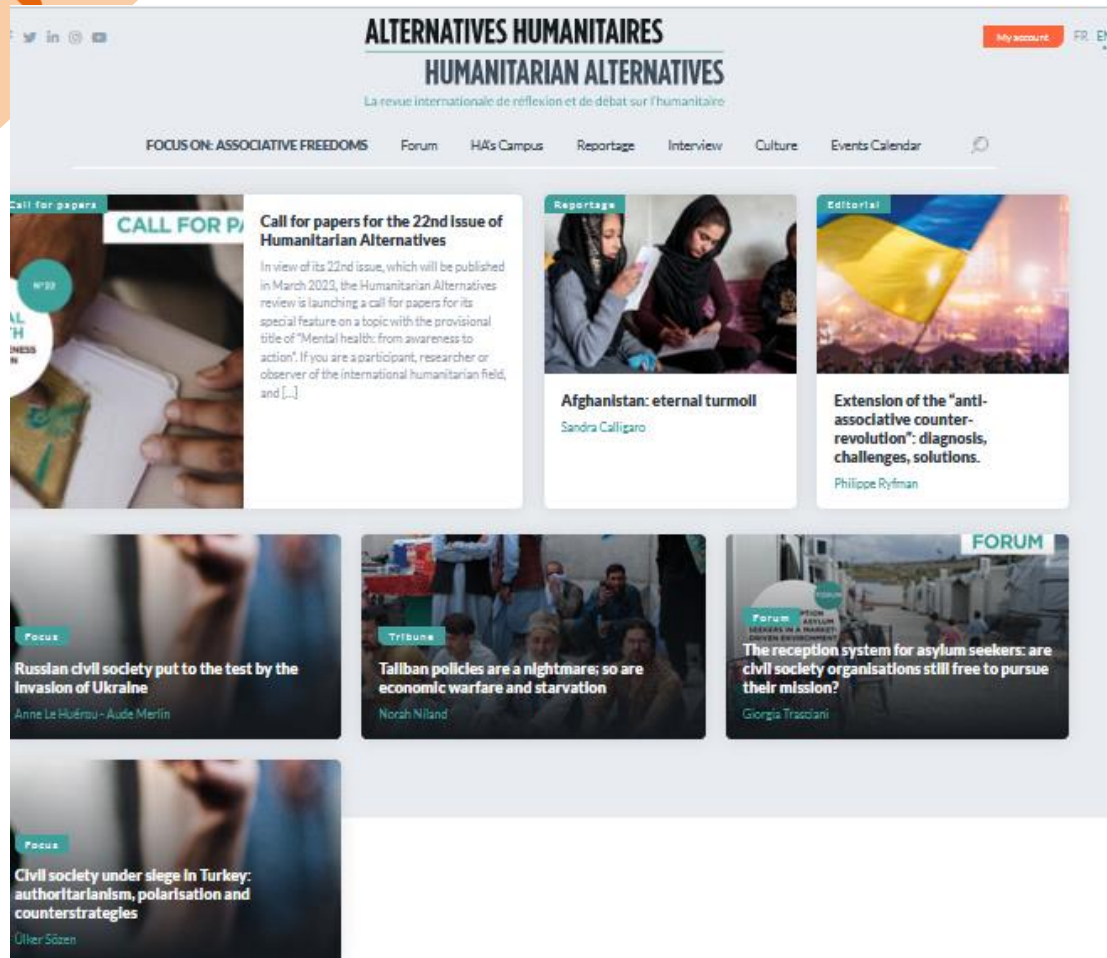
ALTERNATIVES HUMANITAIRES
HUMANITARIAN ALTERNATIVES
La revue internationale de réflexion et de débat sur l'humanitaire

My account FR EN

FOCUS ON: ASSOCIATIVE FREEDOMS Forum HA's Campus Reportage Interview Culture Events Calendar

Call for papers
CALL FOR PA
N°22
AL
TH
NESS
N

Call for papers for the 22nd Issue of Humanitarian Alternatives
In view of its 22nd issue, which will be published in March 2023, the Humanitarian Alternatives review is launching a call for papers for its special feature on a topic with the provisional title of "Mental health: from awareness to action". If you are a participant, researcher or observer of the international humanitarian field, and [...]

Reportage
Afghanistan: eternal turmoil
Sandra Calligaro

Editorial
Extension of the "anti-associative counter-revolution": diagnosis, challenges, solutions.
Philippe Ryfman

Focus
Russian civil society put to the test by the invasion of Ukraine
Anne Le Huérou - Aude Merlin

Tribune
Taliban policies are a nightmare; so are economic warfare and starvation
Norah Niland

FORUM
Forum
The reception system for asylum seekers: are civil society organisations still free to pursue their mission?
Giorgia Trasciani

Focus
Civil society under siege in Turkey: authoritarianism, polarisation and counterstrategies
Ülker Sözen